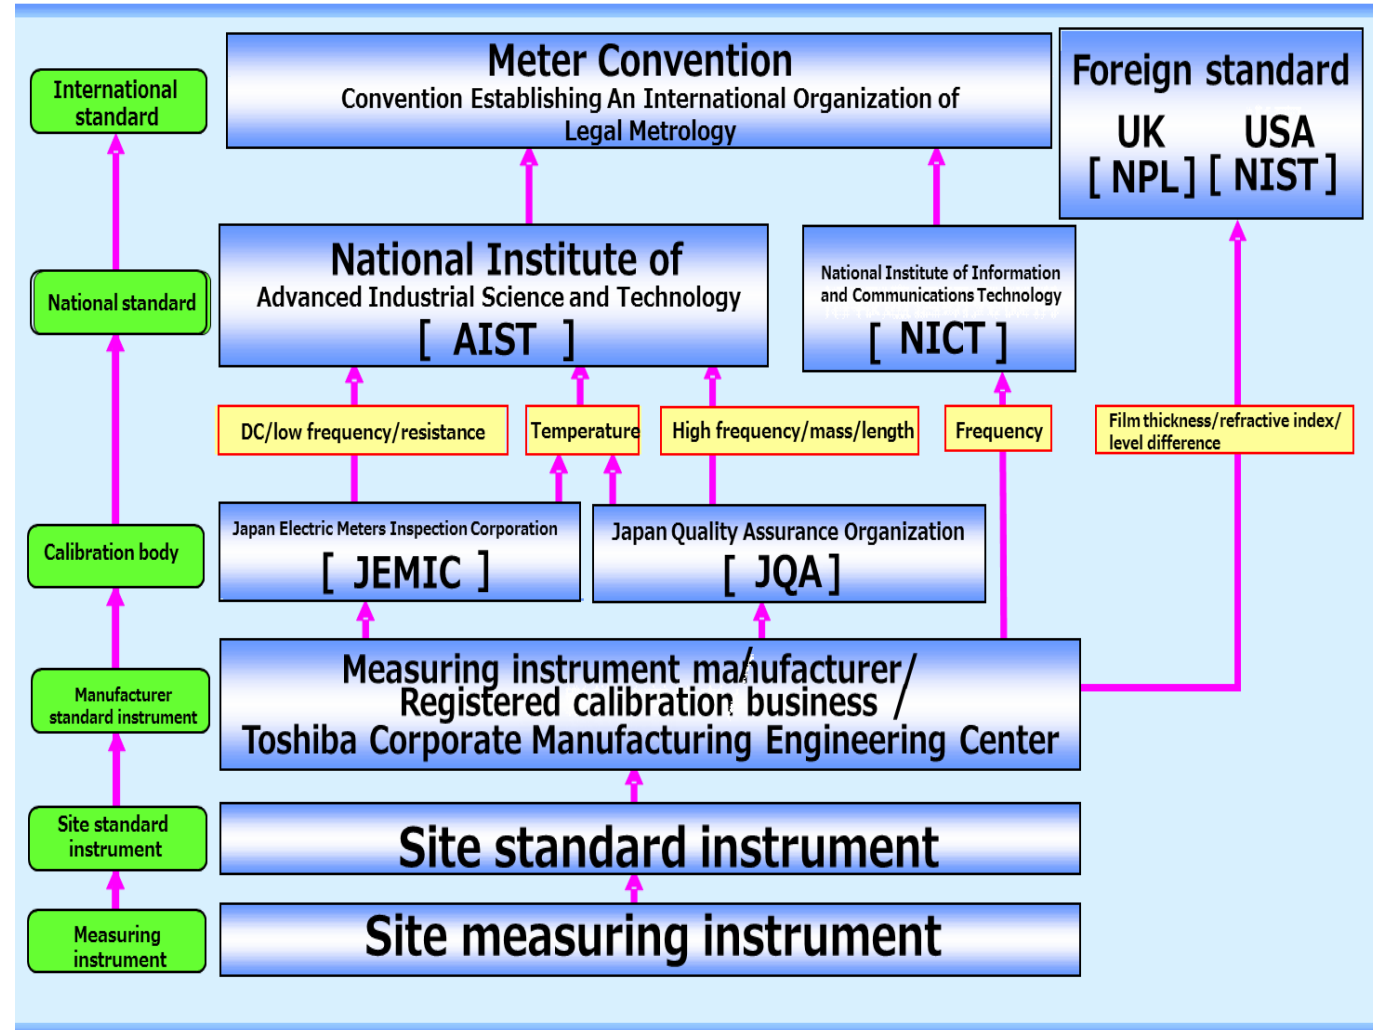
International standard

Meter Convention
Convention Establishing An International Organization of Legal Metrology

Foreign standard
UK [ NPL ]
USA [ NIST ]

National standard

National Institute of
Advanced Industrial Science and Technology
[ AIST ]

National Institute of Information and Communications Technology
[ NICT ]

DC/low frequency/resistance

Temperature

High frequency/mass/length

Frequency

Film thickness/refractive index/ level difference

Calibration body

Japan Electric Meters Inspection Corporation
[ JEMIC ]

Japan Quality Assurance Organization
[ JQA ]

Manufacturer standard instrument

Measuring instrument manufacturer/ Registered calibration business /
Toshiba Corporate Manufacturing Engineering Center

Site standard instrument

Site standard instrument

Measuring instrument

Site measuring instrument